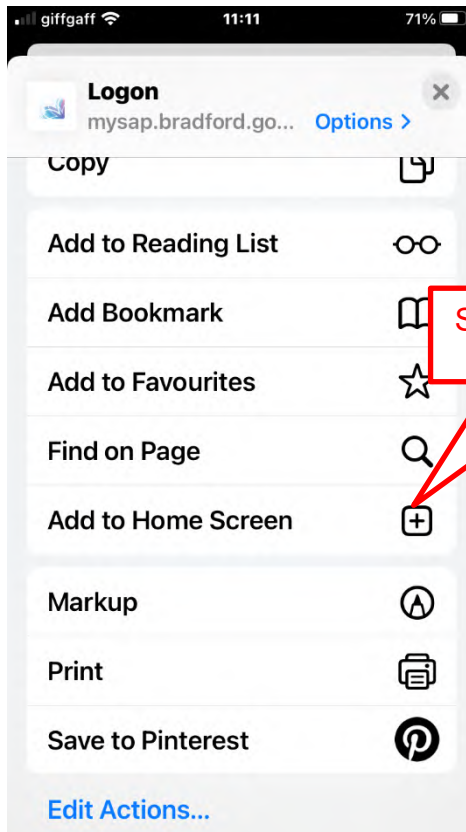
giffgaff 11:11 71%

Logon
mysap.bradford.go... Options >

Copy

Add to Reading List

Add Bookmark

Add to Favourites

Find on Page

Add to Home Screen

Markup

Print

Save to Pinterest

Edit Actions...

S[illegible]